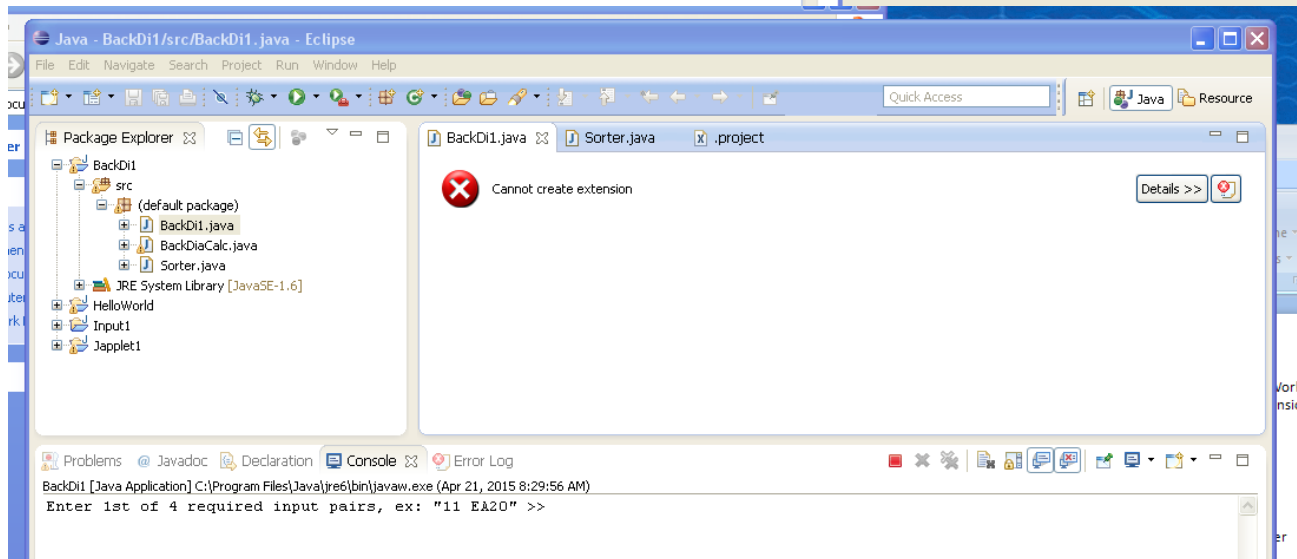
Java - BackDi1/src/BackDi1.java - Eclipse

File Edit Navigate Search Project Run Window Help

Quick Access

Java Resource

Package Explorer

BackDi1
src
(default package)
BackDi1.java
BackDiaCalc.java
Sorter.java
JRE System Library [JavaSE-1.6]
HelloWorld
Input1
Japplet1

BackDi1.java Sorter.java .project

Cannot create extension

Details >>

Problems @ Javadoc Declaration Console Error Log

BackDi1 [Java Application] C:\Program Files\Java\jre6\bin\javaw.exe (Apr 21, 2015 8:29:56 AM)
Enter 1st of 4 required input pairs, ex: "11 EA20" >>